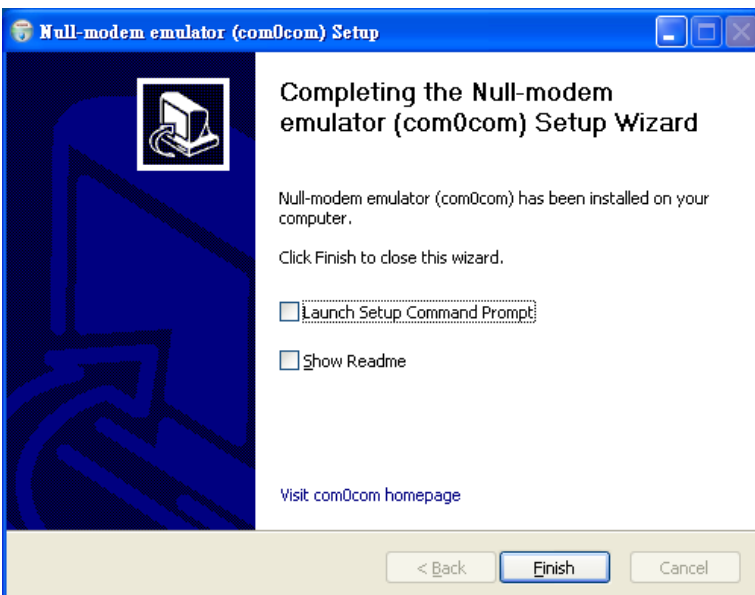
Null-modem emulator (com0com) Setup

Completing the Null-modem emulator (com0com) Setup Wizard

Null-modem emulator (com0com) has been installed on your computer.

Click Finish to close this wizard.

Launch Setup Command Prompt

Show Readme

Visit com0com homepage

< Back

Finish

Cancel